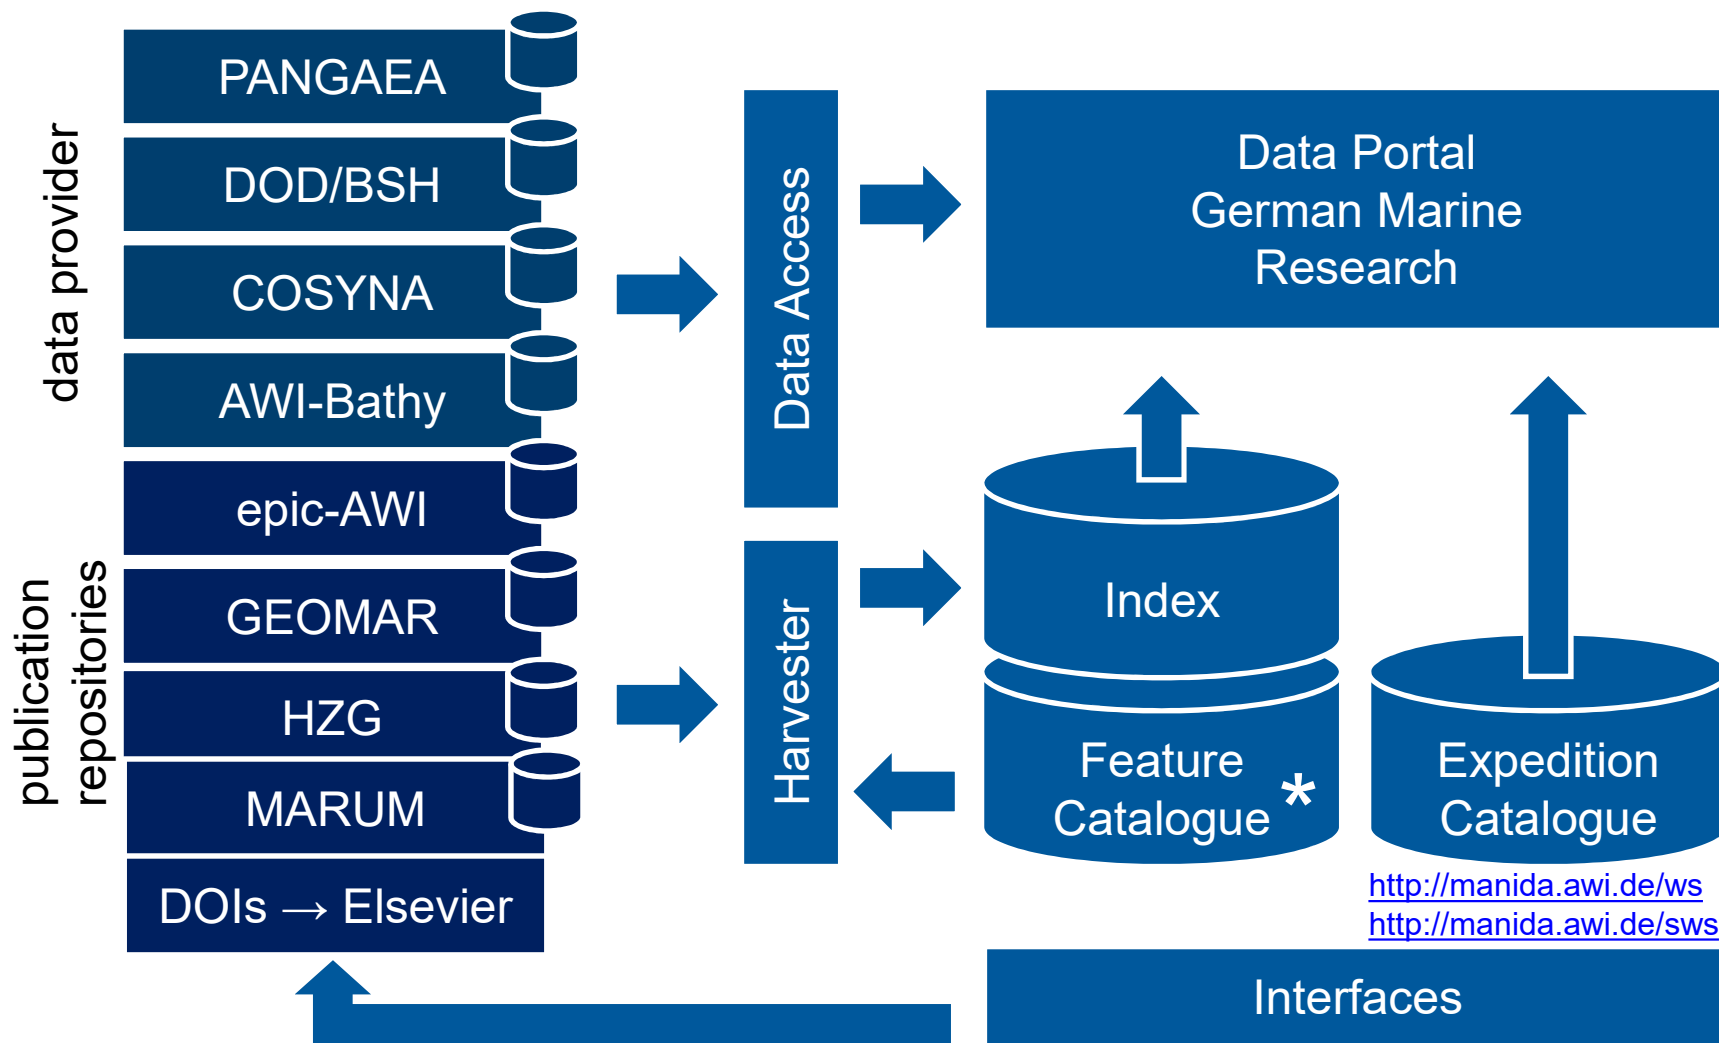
data provider

PANGAEA

DOD/BSH

COSYNA

AWI-Bathy

publication repositories

epic-AWI

GEOMAR

HZG

MARUM

DOIs → Elsevier

Data Access

Harvester

Data Portal German Marine Research

Index

Feature Catalogue *

Expedition Catalogue

http://manida.awi.de/ws
http://manida.awi.de/sws

Interfaces